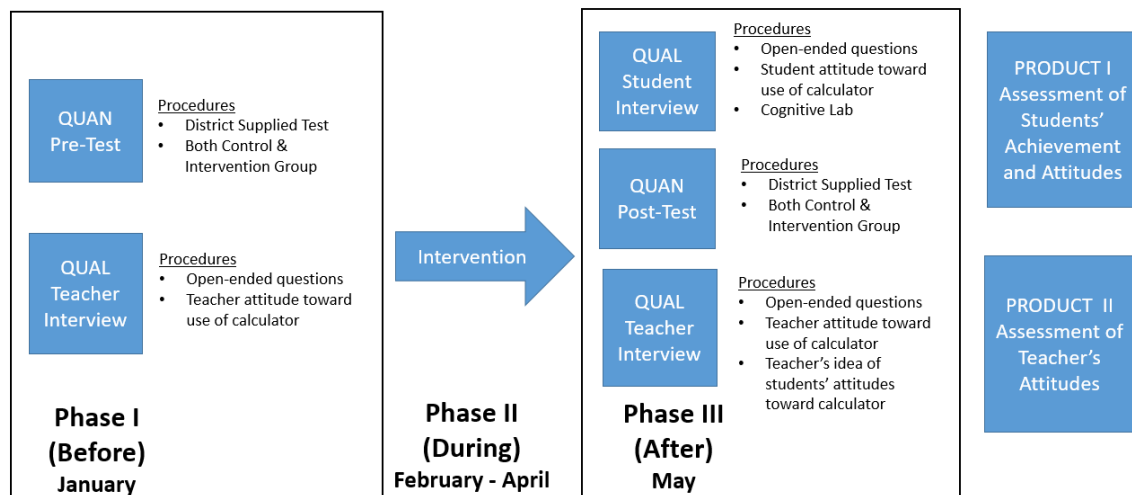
QUAN Pre-Test

Procedures
• District Supplied Test
• Both Control & Intervention Group

QUAL Teacher Interview

Procedures
• Open-ended questions
• Teacher attitude toward use of calculator

Phase I (Before) January

Intervention

Phase II (During) February - April

QUAL Student Interview

Procedures
• Open-ended questions
• Student attitude toward use of calculator
• Cognitive Lab

QUAN Post-Test

Procedures
• District Supplied Test
• Both Control & Intervention Group

QUAL Teacher Interview

Procedures
• Open-ended questions
• Teacher attitude toward use of calculator
• Teacher's idea of students' attitudes toward calculator

Phase III (After) May

PRODUCT I Assessment of Students' Achievement and Attitudes

PRODUCT II Assessment of Teacher's Attitudes